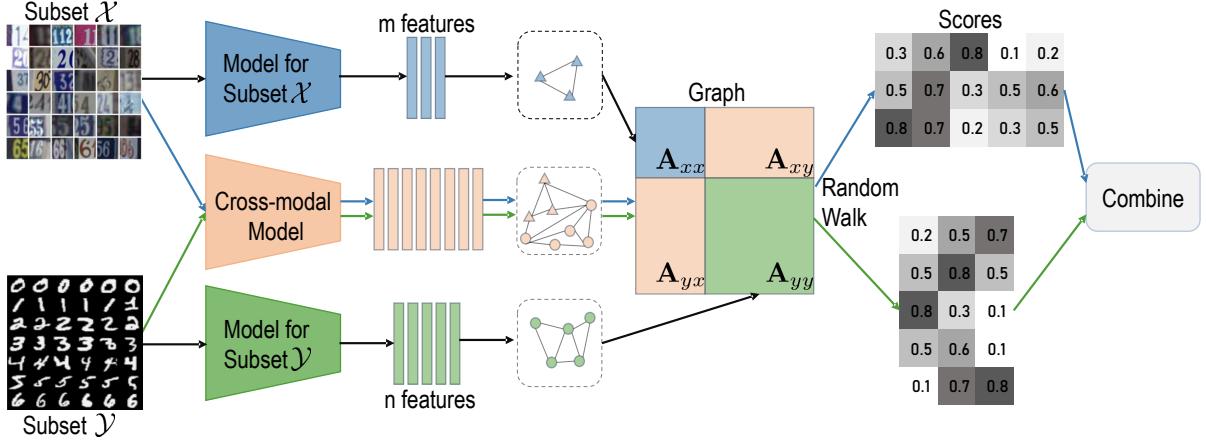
Subset $\mathcal{X}$

Model for Subset $\mathcal{X}$

m features

Cross-modal Model

Model for Subset $\mathcal{Y}$

n features

Subset $\mathcal{Y}$

Graph

$\mathbf{A}_{xx}$ $\mathbf{A}_{xy}$

$\mathbf{A}_{yx}$ $\mathbf{A}_{yy}$

Random Walk

Scores

| 0.3 | 0.6 | 0.8 | 0.1 | 0.2 |
|---|---|---|---|---|
| 0.5 | 0.7 | 0.3 | 0.5 | 0.6 |
| 0.8 | 0.7 | 0.2 | 0.3 | 0.5 |

| 0.2 | 0.5 | 0.7 |
|---|---|---|
| 0.5 | 0.8 | 0.5 |
| 0.8 | 0.3 | 0.1 |
| 0.5 | 0.6 | 0.1 |
| 0.1 | 0.7 | 0.8 |

Combine